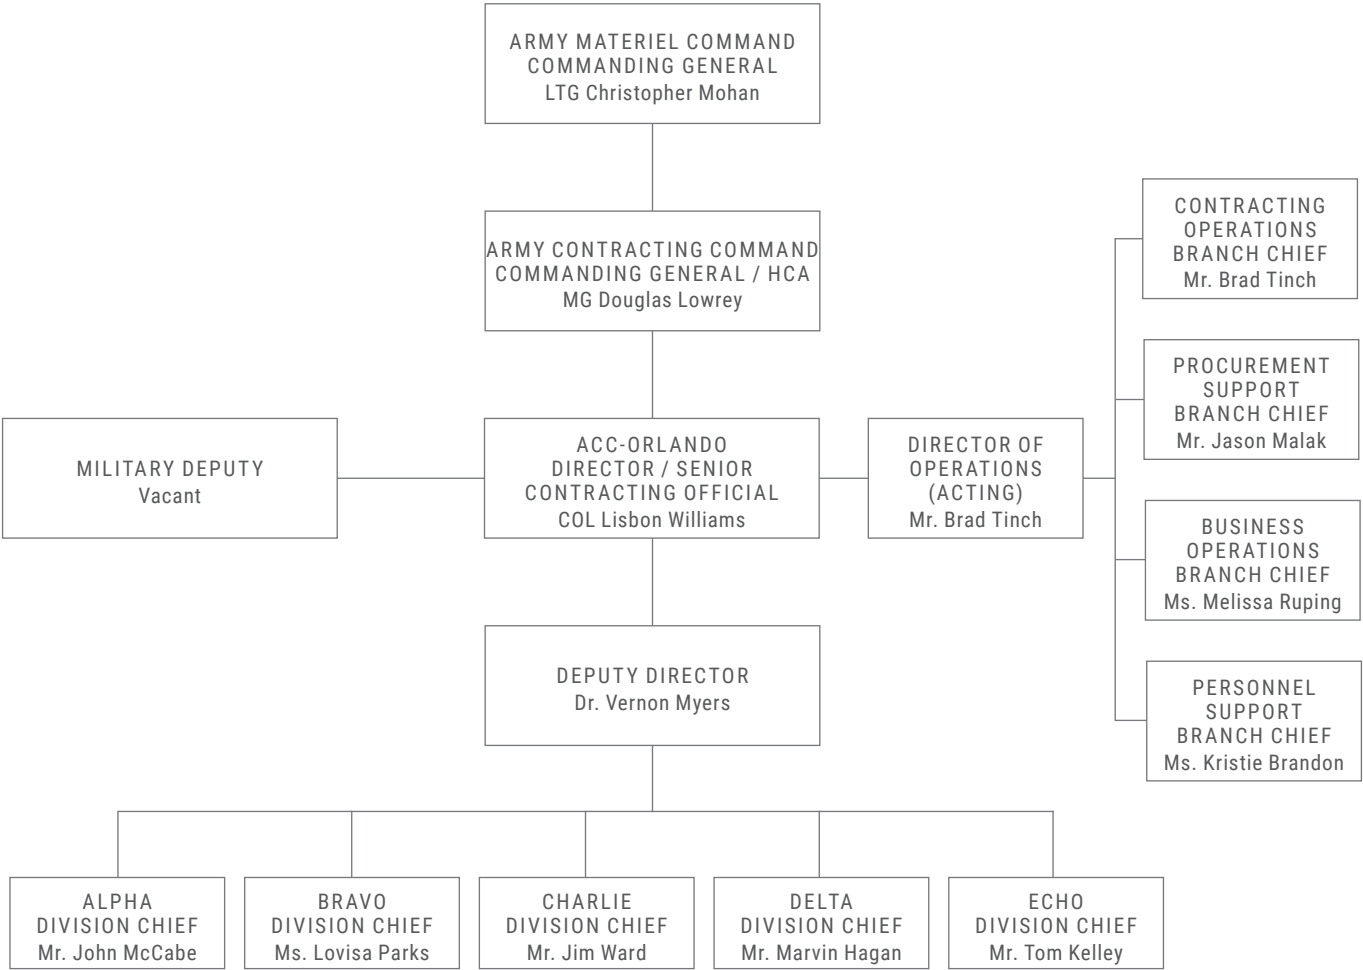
ARMY MATERIEL COMMAND
COMMANDING GENERAL
LTG Christopher Mohan

ARMY CONTRACTING COMMAND
COMMANDING GENERAL / HCA
MG Douglas Lowrey

MILITARY DEPUTY
Vacant

ACC-ORLANDO
DIRECTOR / SENIOR CONTRACTING OFFICIAL
COL Lisbon Williams

DIRECTOR OF OPERATIONS (ACTING)
Mr. Brad Tinch

CONTRACTING OPERATIONS BRANCH CHIEF
Mr. Brad Tinch

PROCUREMENT SUPPORT BRANCH CHIEF
Mr. Jason Malak

BUSINESS OPERATIONS BRANCH CHIEF
Ms. Melissa Ruping

PERSONNEL SUPPORT BRANCH CHIEF
Ms. Kristie Brandon

DEPUTY DIRECTOR
Dr. Vernon Myers

ALPHA
DIVISION CHIEF
Mr. John McCabe

BRAVO
DIVISION CHIEF
Ms. Lovisa Parks

CHARLIE
DIVISION CHIEF
Mr. Jim Ward

DELTA
DIVISION CHIEF
Mr. Marvin Hagan

ECHO
DIVISION CHIEF
Mr. Tom Kelley